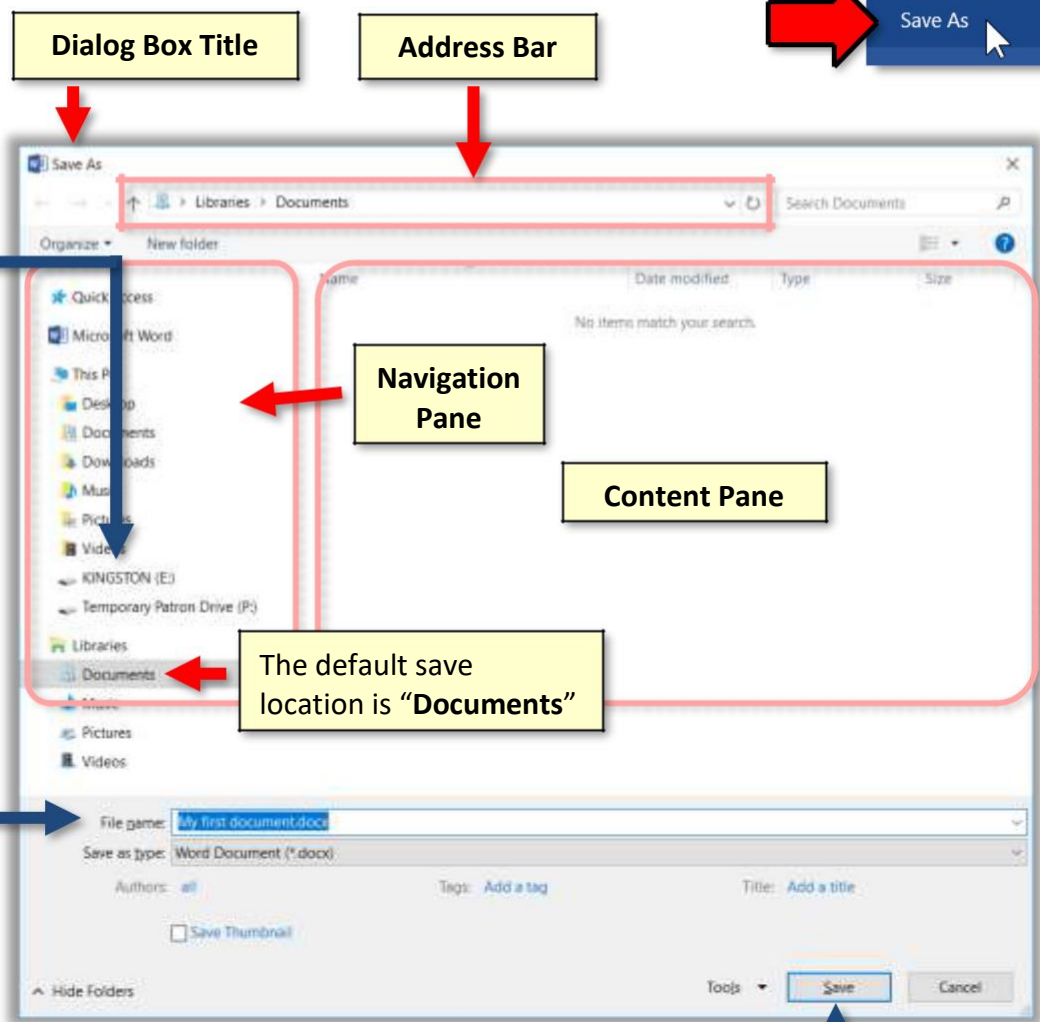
Dialog Box Title

Address Bar

Save As

Save As

Libraries > Documents

Search Documents

Organize ▾ New folder

Quick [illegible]ccess

Micro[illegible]ft Word

This P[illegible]

Desk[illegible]op

Doc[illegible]ents

Dow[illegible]oads

Mus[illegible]

Pictu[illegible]s

Vide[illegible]

KINGSTON (E:)

Temporary Patron Drive (P:)

Libraries

Documents

M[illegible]

Pictures

Videos

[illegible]ame

Date modified

Type

Size

No items match your search.

Navigation Pane

Content Pane

The default save location is "**Documents**"

File name: My first document.docx

Save as type: Word Document (*.docx)

Authors: all

Tags: Add a tag

Title: Add a title

Save Thumbnail

^ Hide Folders

Tools ▾

Save

Cancel